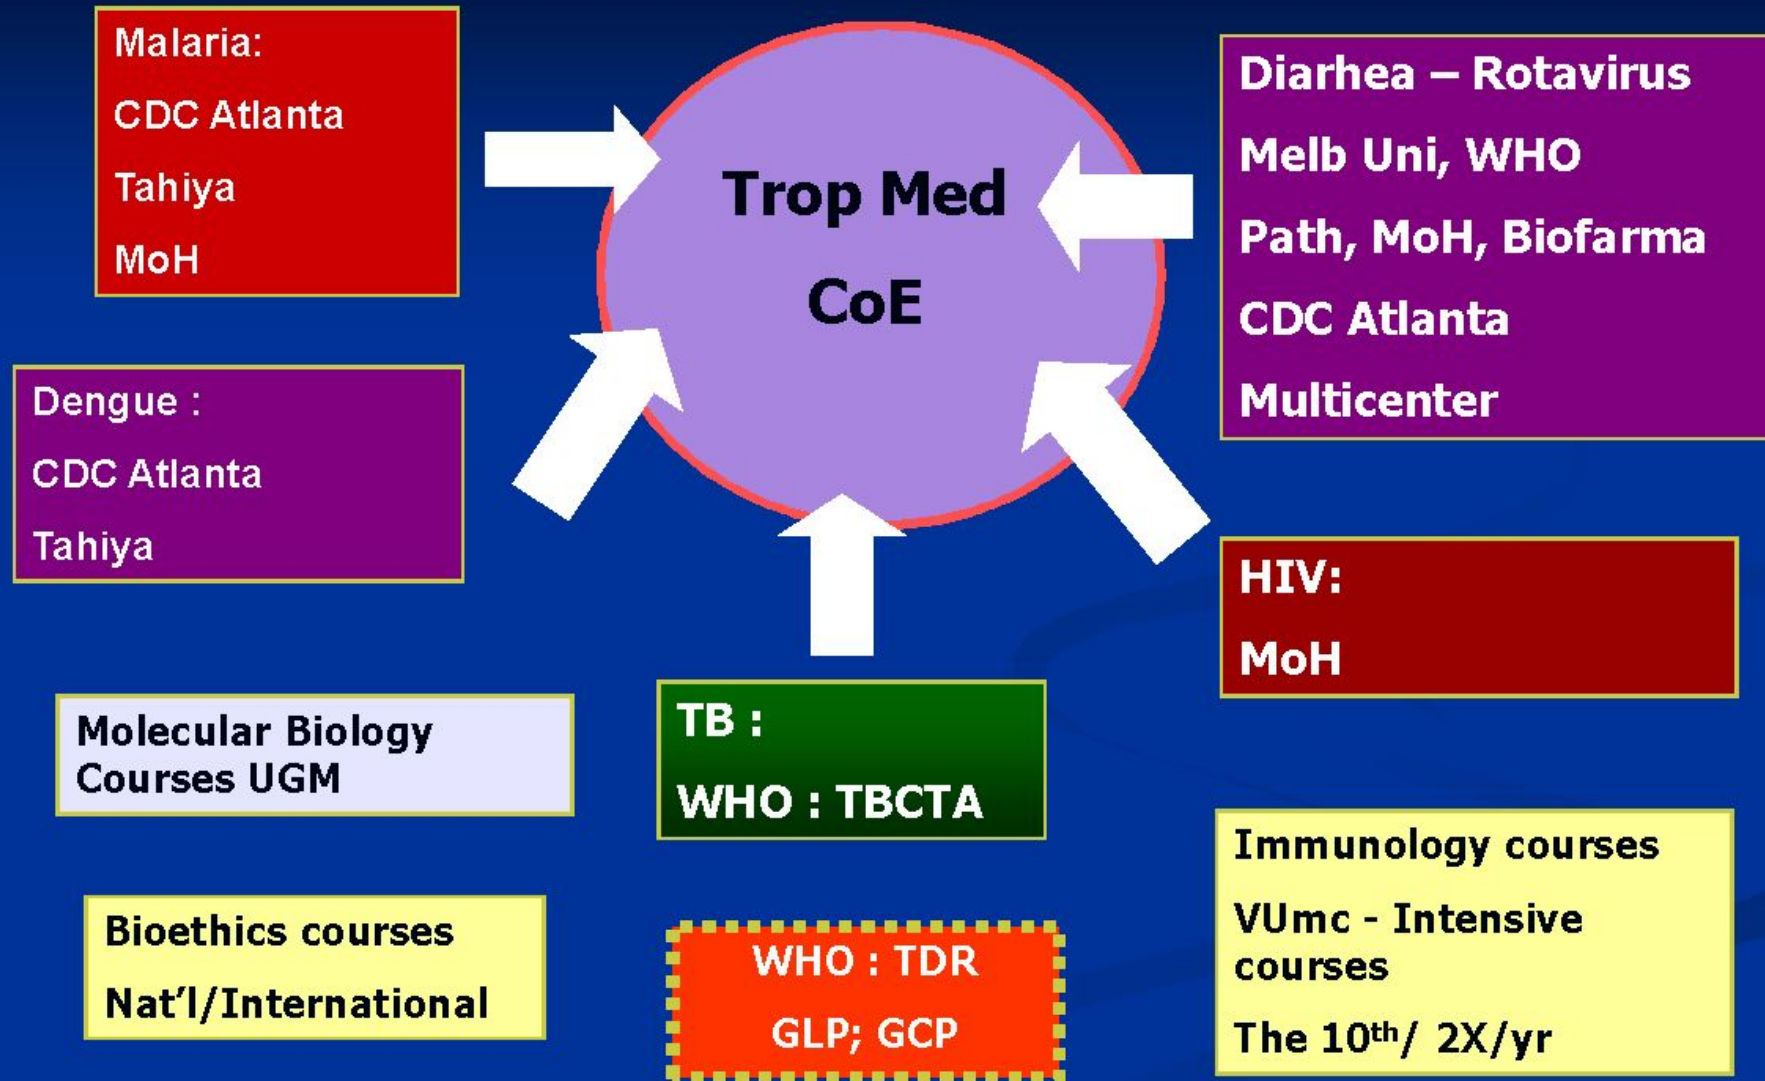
Malaria:

CDC Atlanta

Tahiya

MoH

Trop Med

CoE

Diarhea – Rotavirus

Melb Uni, WHO

Path, MoH, Biofarma

CDC Atlanta

Multicenter

Dengue :

CDC Atlanta

Tahiya

HIV:

MoH

Molecular Biology Courses UGM

TB :

WHO : TBCTA

Immunology courses

VUmc - Intensive courses

The $10^{th}$/ 2X/yr

Bioethics courses

Nat'l/International

WHO : TDR

GLP; GCP